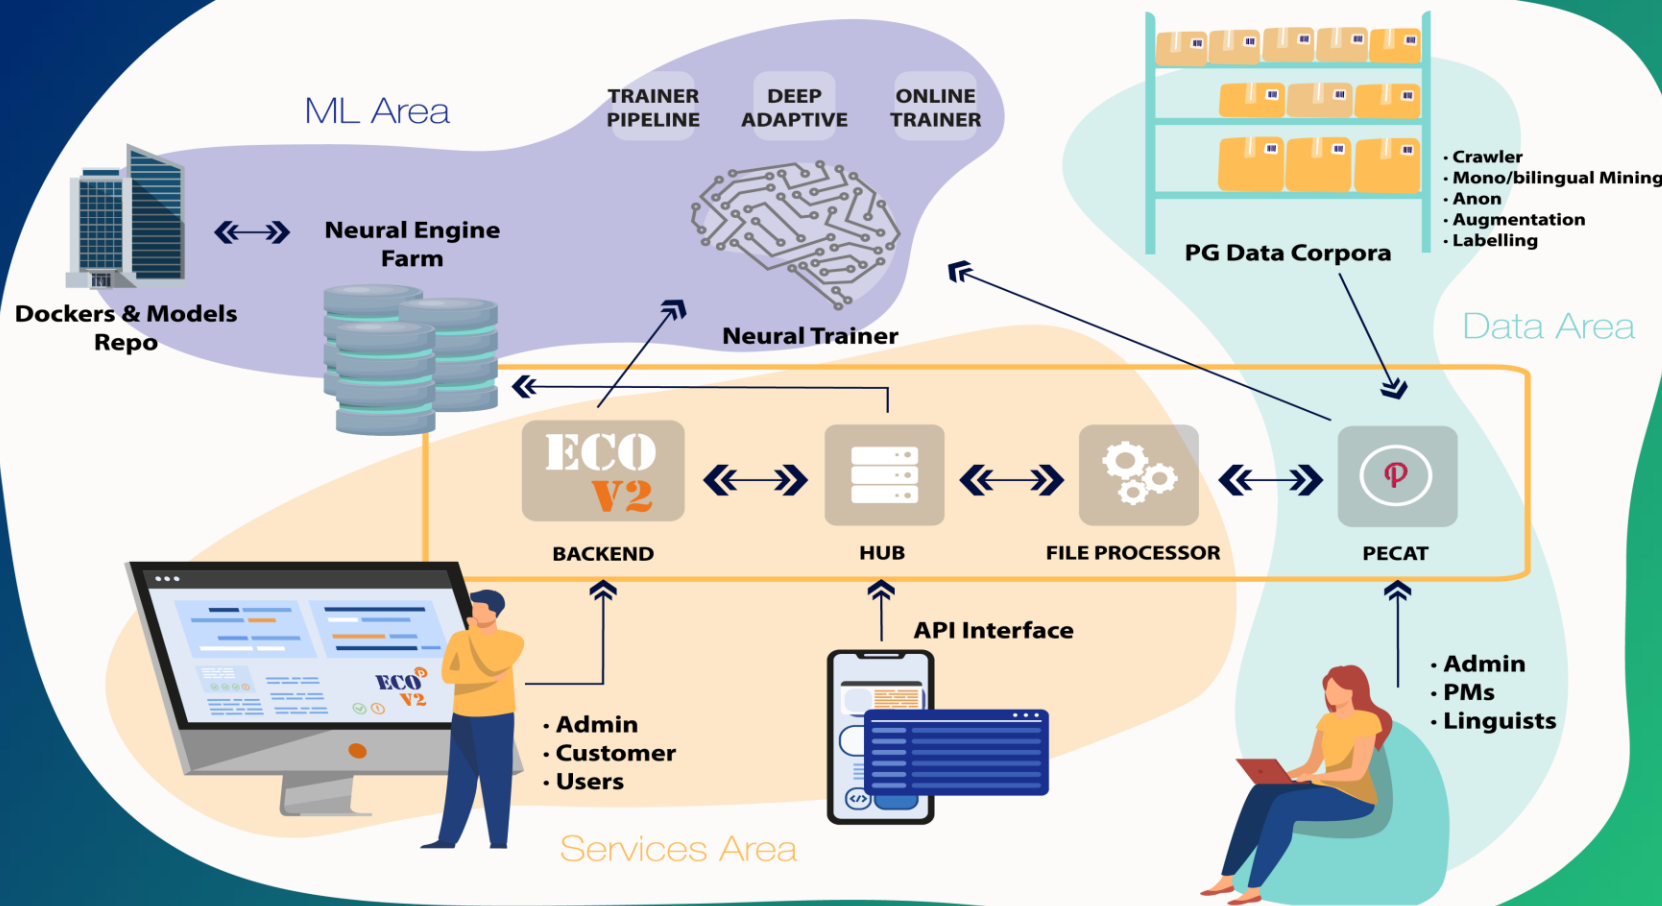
ML Area

TRAINER PIPELINE

DEEP ADAPTIVE

ONLINE TRAINER

Neural Engine Farm

Dockers & Models Repo

Neural Trainer

· Crawler
· Mono/bilingual Mining
· Anon
· Augmentation
· Labelling

PG Data Corpora

Data Area

ECO V2

BACKEND

HUB

FILE PROCESSOR

PECAT

API Interface

ECO V2

· Admin
· Customer
· Users

· Admin
· PMs
· Linguists

Services Area